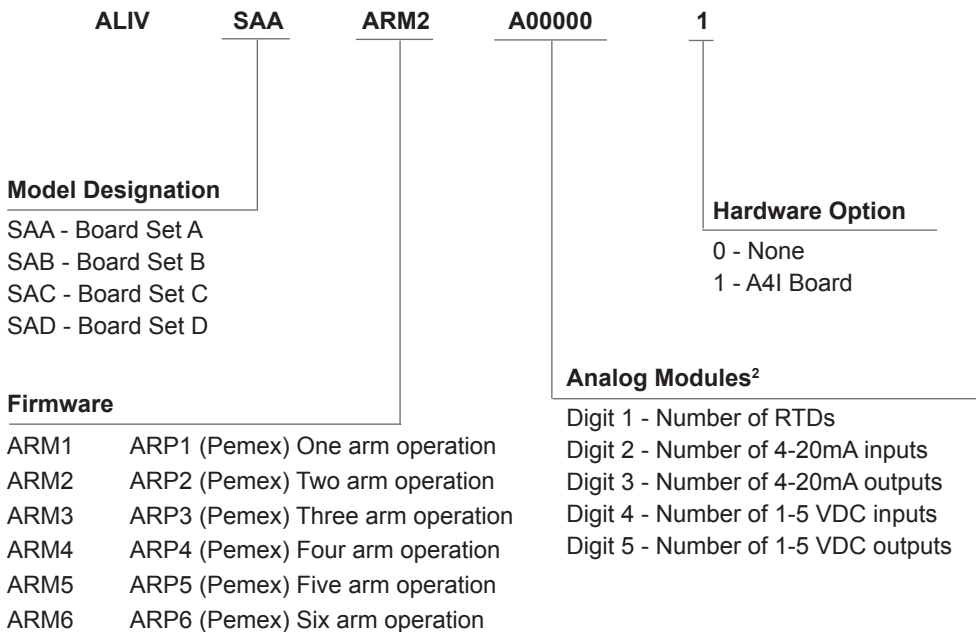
ALIV SAA ARM2 A00000 1

**Model Designation**
SAA - Board Set A
SAB - Board Set B
SAC - Board Set C
SAD - Board Set D

**Hardware Option**
0 - None
1 - A4I Board

**Analog Modules$^2$**
Digit 1 - Number of RTDs
Digit 2 - Number of 4-20mA inputs
Digit 3 - Number of 4-20mA outputs
Digit 4 - Number of 1-5 VDC inputs
Digit 5 - Number of 1-5 VDC outputs

**Firmware**
ARM1 ARP1 (Pemex) One arm operation
ARM2 ARP2 (Pemex) Two arm operation
ARM3 ARP3 (Pemex) Three arm operation
ARM4 ARP4 (Pemex) Four arm operation
ARM5 ARP5 (Pemex) Five arm operation
ARM6 ARP6 (Pemex) Six arm operation